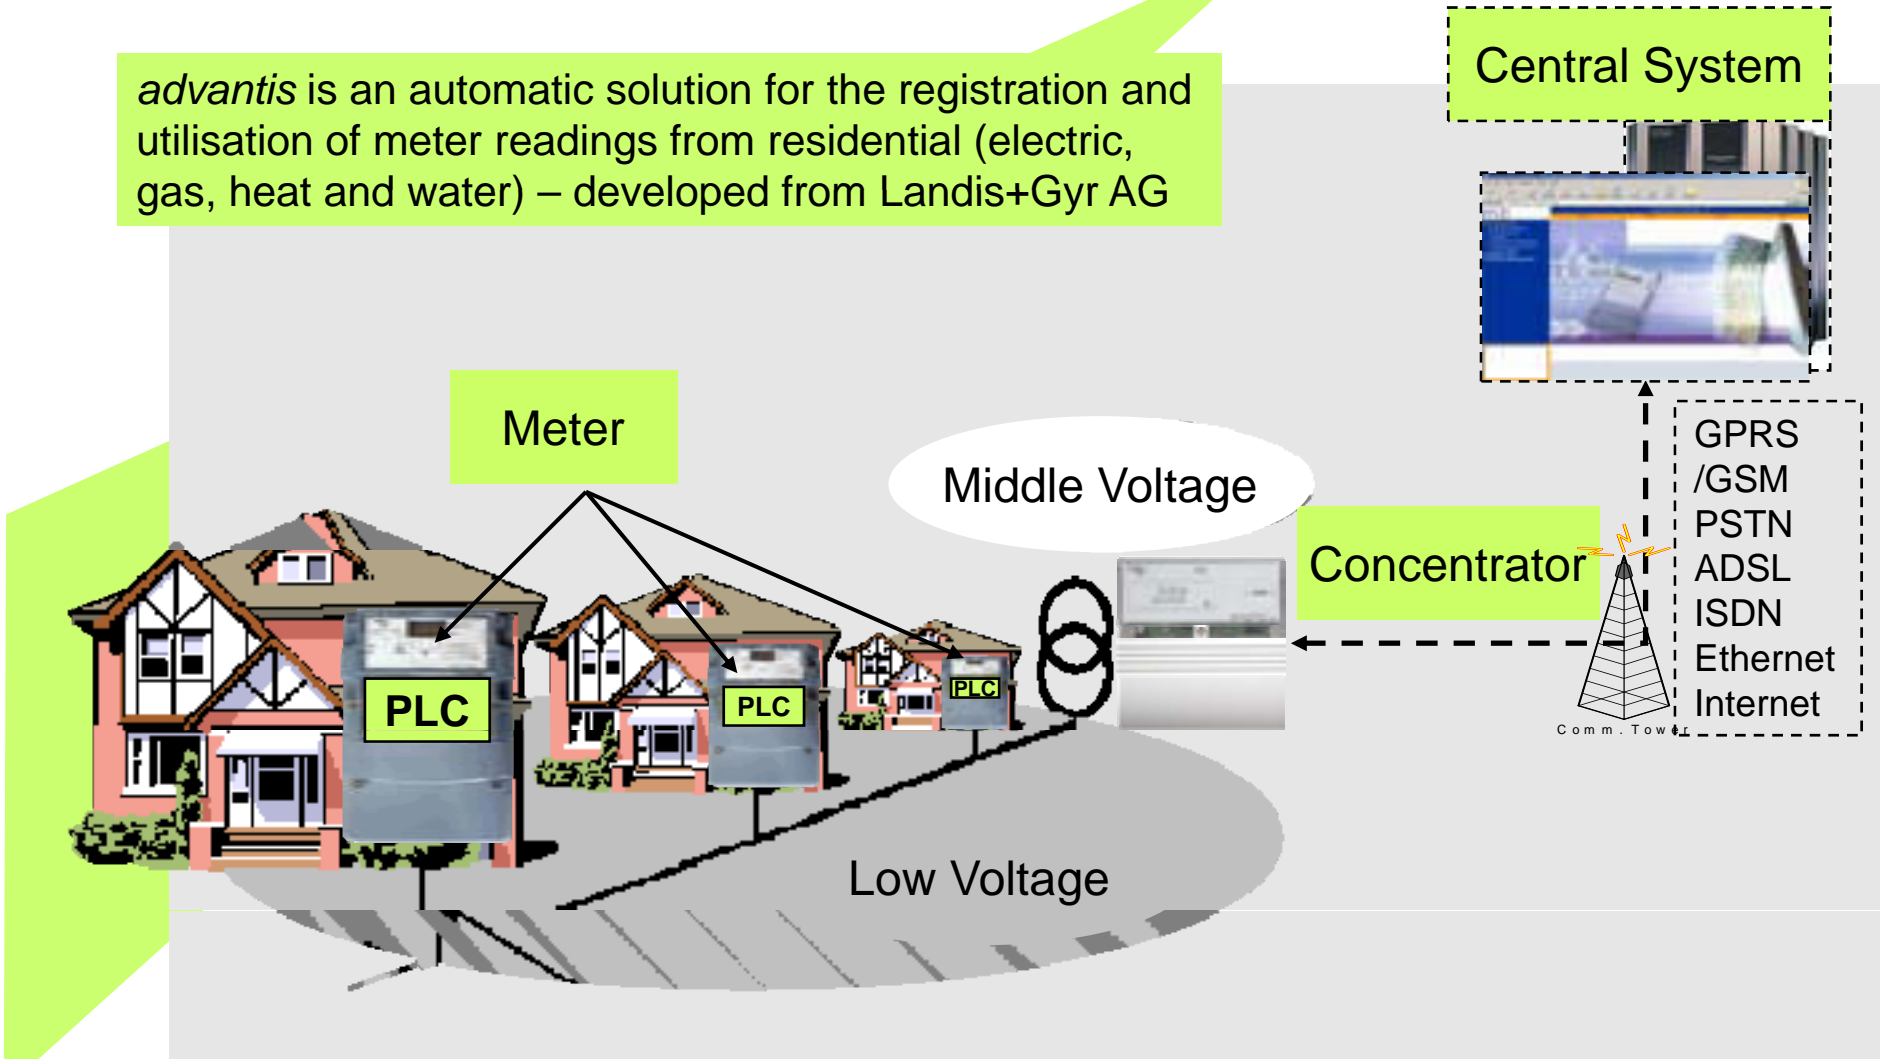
advantis is an automatic solution for the registration and utilisation of meter readings from residential (electric, gas, heat and water) – developed from Landis+Gyr AG

Central System

Meter

Middle Voltage

Concentrator

GPRS
/GSM
PSTN
ADSL
ISDN
Ethernet
Internet

Comm. Tower

PLC

PLC

PLC

Low Voltage